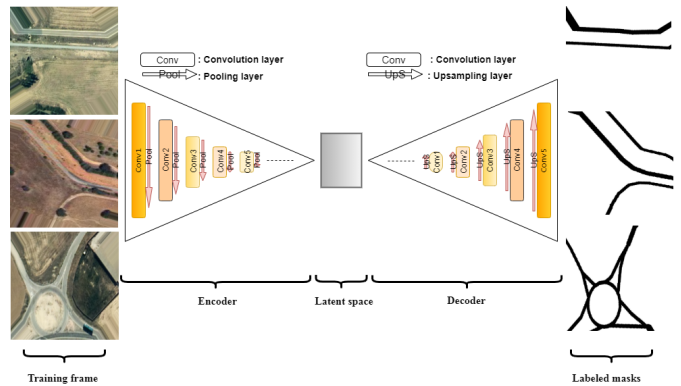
Conv : Convolution layer
Pool : Pooling layer

Conv : Convolution layer
UpS : Upsampling layer

Conv 1
Pool
Conv2
Pool
Conv3
Pool
Conv4
Pool
Conv5
Pool

UpS
Conv1
UpS
Conv2
UpS
Conv3
UpS
Conv4
UpS
Conv 5

Training frame

Encoder

Latent space

Decoder

Labeled masks